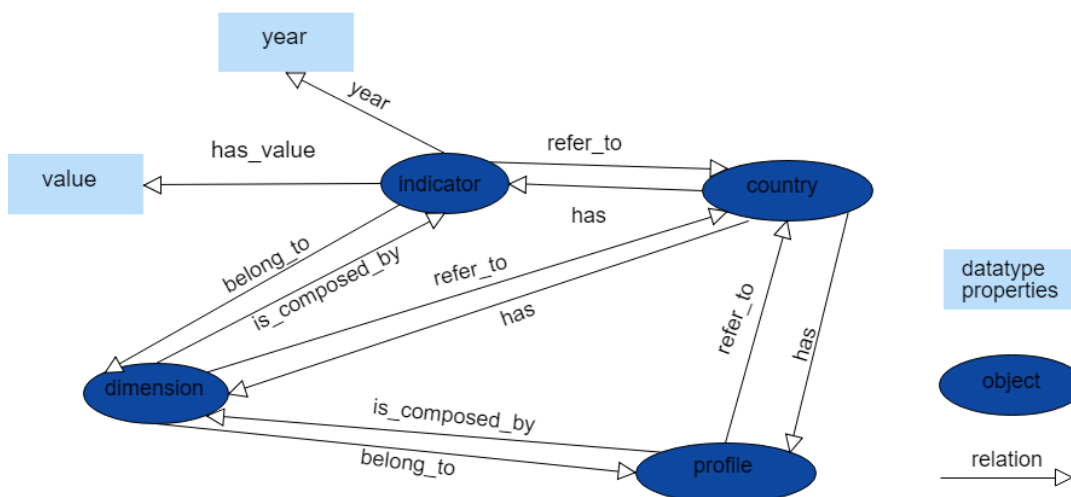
year

year

has_value

value

indicator

refer_to

country

has

belong_to

is_composed_by

refer_to

has

refer_to

has

datatype properties

dimension

object

is_composed_by

belong_to

profile

relation